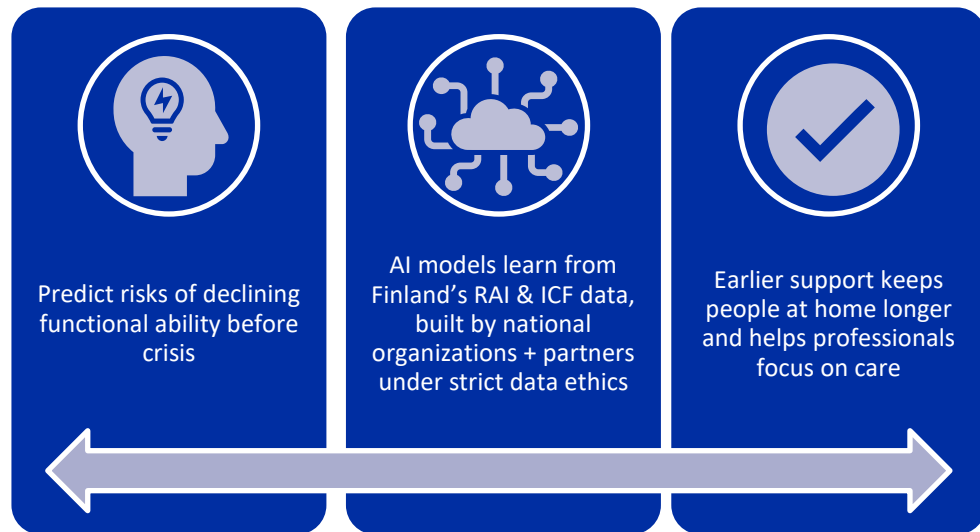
Predict risks of declining functional ability before crisis

AI models learn from Finland’s RAI & ICF data, built by national organizations + partners under strict data ethics

Earlier support keeps people at home longer and helps professionals focus on care